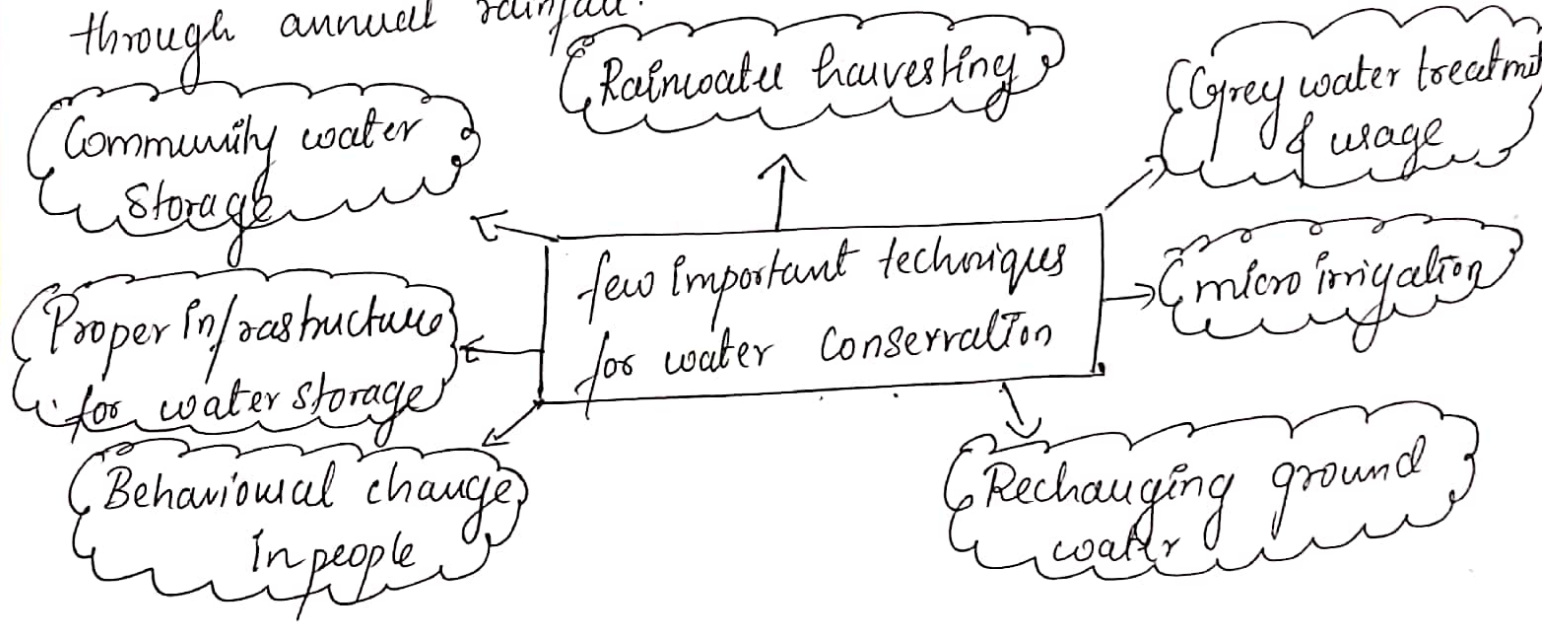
through annual rainfall.

Rainwater harvesting

Grey water treatment & usage

Community water Storage

few Important techniques for water Conservation

micro irrigation

Proper Infrastructure for water storage

Behavioural change In people

Recharging ground water